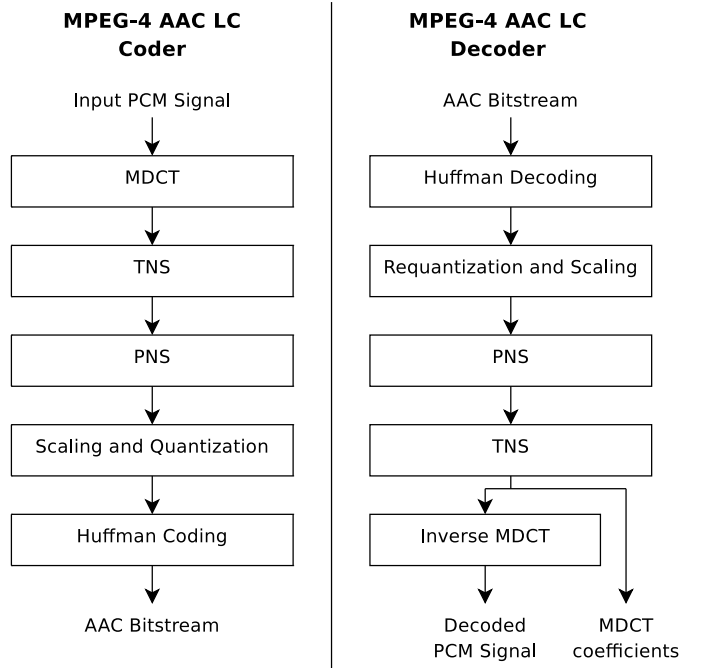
MPEG-4 AAC LC
Coder

Input PCM Signal

MDCT

TNS

PNS

Scaling and Quantization

Huffman Coding

AAC Bitstream

MPEG-4 AAC LC
Decoder

AAC Bitstream

Huffman Decoding

Requantization and Scaling

PNS

TNS

Inverse MDCT

Decoded PCM Signal

MDCT coefficients